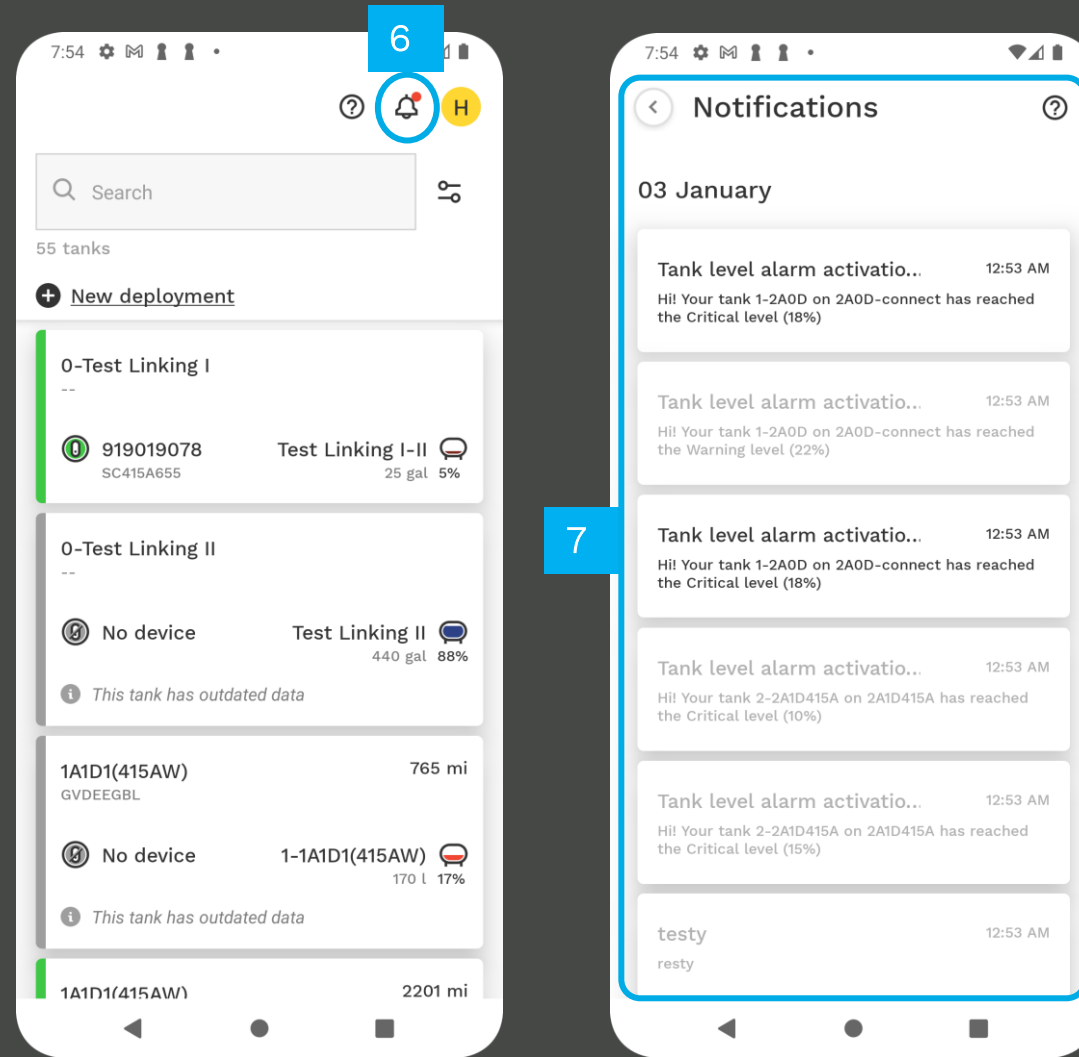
7:54

6

H

Search

55 tanks

New deployment

0-Test Linking I
--

919019078
SC415A655

Test Linking I-II
25 gal 5%

0-Test Linking II
--

No device

Test Linking II
440 gal 88%

This tank has outdated data

1A1D1(415AW)
GVDEEGBL

765 mi

No device

1-1A1D1(415AW)
170 l 17%

This tank has outdated data

1A1D1(415AW)

2201 mi

7:54

Notifications

03 January

Tank level alarm activatio...
12:53 AM
Hi! Your tank 1-2A0D on 2A0D-connect has reached the Critical level (18%)

Tank level alarm activatio...
12:53 AM
Hi! Your tank 1-2A0D on 2A0D-connect has reached the Warning level (22%)

7

Tank level alarm activatio...
12:53 AM
Hi! Your tank 1-2A0D on 2A0D-connect has reached the Critical level (18%)

Tank level alarm activatio...
12:53 AM
Hi! Your tank 2-2A1D415A on 2A1D415A has reached the Critical level (10%)

Tank level alarm activatio...
12:53 AM
Hi! Your tank 2-2A1D415A on 2A1D415A has reached the Critical level (15%)

testy
12:53 AM
resty